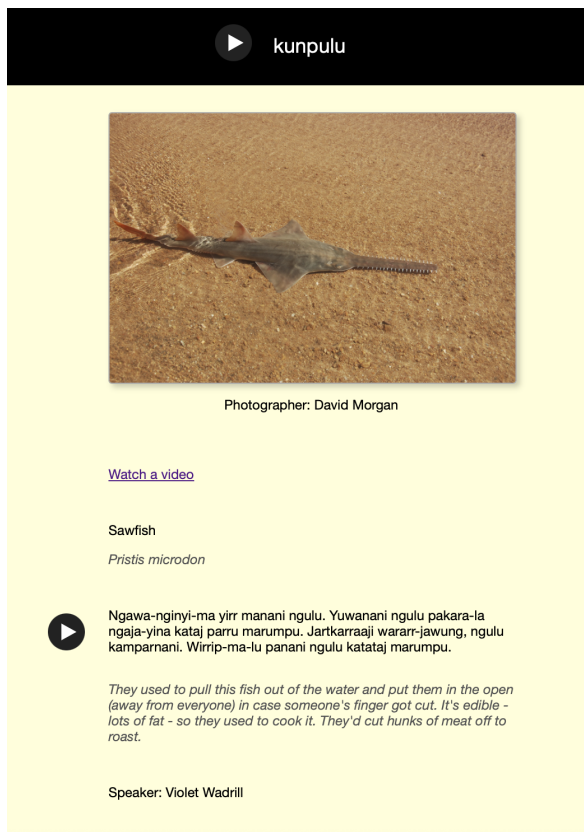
kunpulu

Photographer: David Morgan

Watch a video

Sawfish

*Pristis microdon*

Ngawa-nginyi-ma yirr manani ngulu. Yuwanani ngulu pakara-la ngaja-yina kataj parru marumpu. Jartkarraaji wararr-jawung, ngulu kamparnani. Wirrip-ma-lu panani ngulu katataj marumpu.

*They used to pull this fish out of the water and put them in the open (away from everyone) in case someone's finger got cut. It's edible - lots of fat - so they used to cook it. They'd cut hunks of meat off to roast.*

Speaker: Violet Wadrill